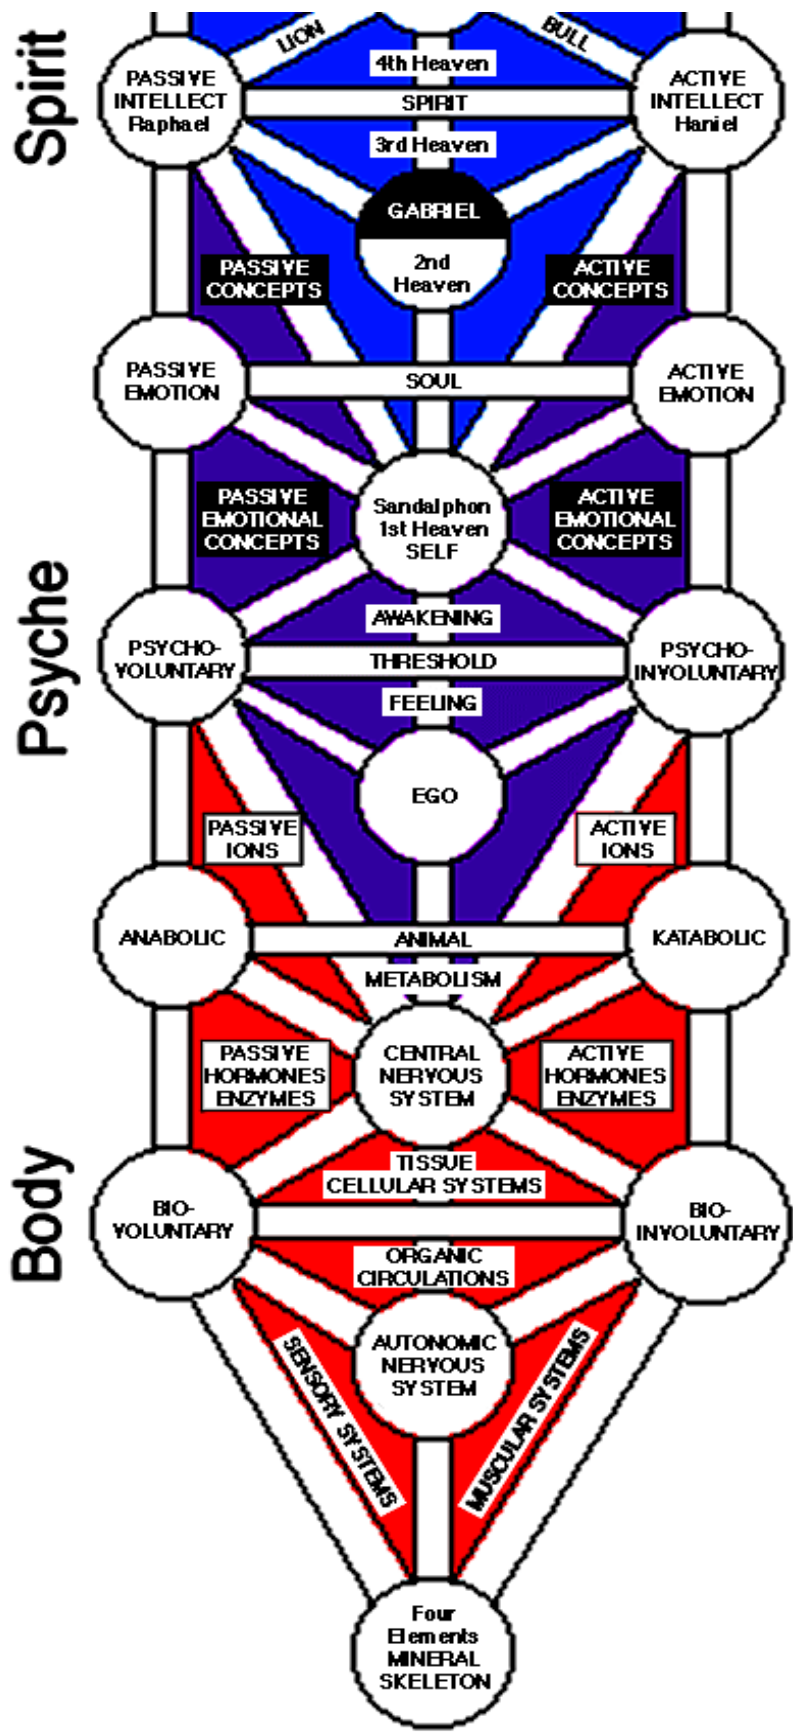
Spirit

LION

BULL

PASSIVE INTELLECT Raphael

4th Heaven

SPIRIT

3rd Heaven

ACTIVE INTELLECT Haniel

GABRIEL

2nd Heaven

PASSIVE CONCEPTS

ACTIVE CONCEPTS

PASSIVE EMOTION

SOUL

ACTIVE EMOTION

PASSIVE EMOTIONAL CONCEPTS

Sandalphon 1st Heaven SELF

ACTIVE EMOTIONAL CONCEPTS

Psyche

AWAKENING

PSYCHO-VOLUNTARY

THRESHOLD

PSYCHO-INVOLUNTARY

FEELING

EGO

PASSIVE IONS

ACTIVE IONS

ANABOLIC

ANIMAL

KATABOLIC

METABOLISM

PASSIVE HORMONES ENZYMES

CENTRAL NERVOUS SYSTEM

ACTIVE HORMONES ENZYMES

Body

TISSUE CELLULAR SYSTEMS

BIO-VOLUNTARY

BIO-INVOLUNTARY

ORGANIC CIRCULATIONS

AUTONOMIC NERVOUS SYSTEM

SENSORY SYSTEMS

MUSCULAR SYSTEMS

Four Elements MINERAL SKELETON